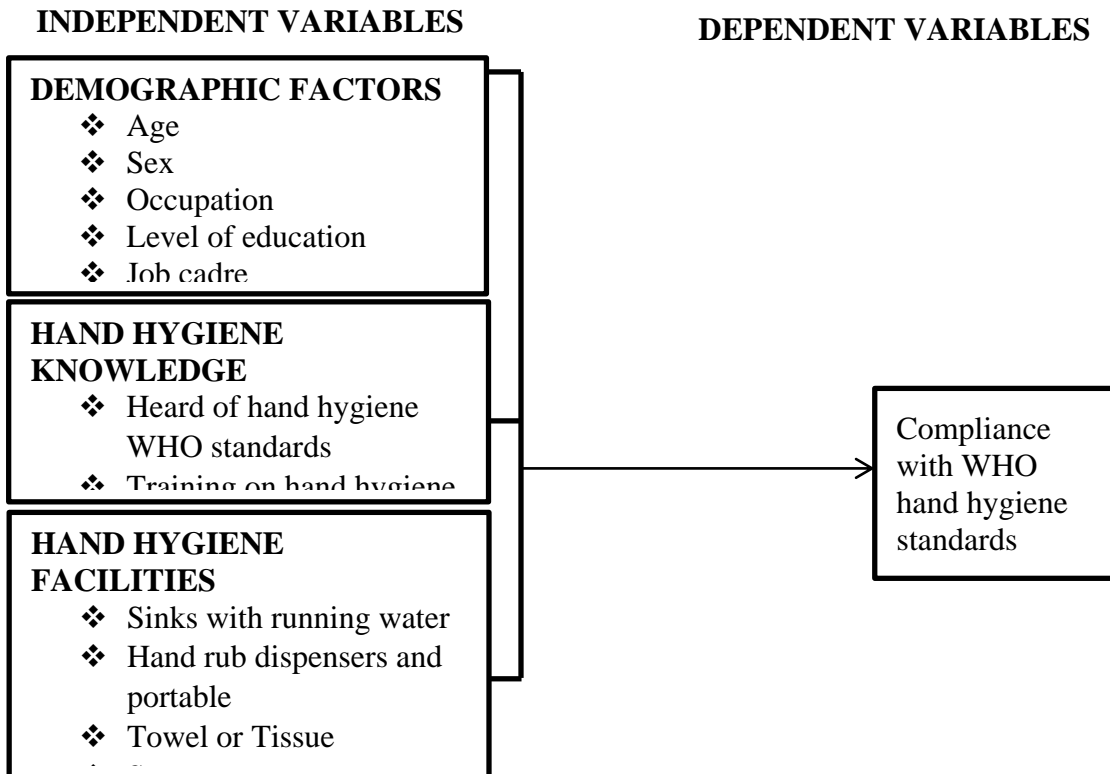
INDEPENDENT VARIABLES

DEPENDENT VARIABLES

DEMOGRAPHIC FACTORS
❖ Age
❖ Sex
❖ Occupation
❖ Level of education
❖ Job cadre

HAND HYGIENE KNOWLEDGE
❖ Heard of hand hygiene WHO standards
❖ Training on hand hygiene

HAND HYGIENE FACILITIES
❖ Sinks with running water
❖ Hand rub dispensers and portable
❖ Towel or Tissue
❖ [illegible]

Compliance with WHO hand hygiene standards